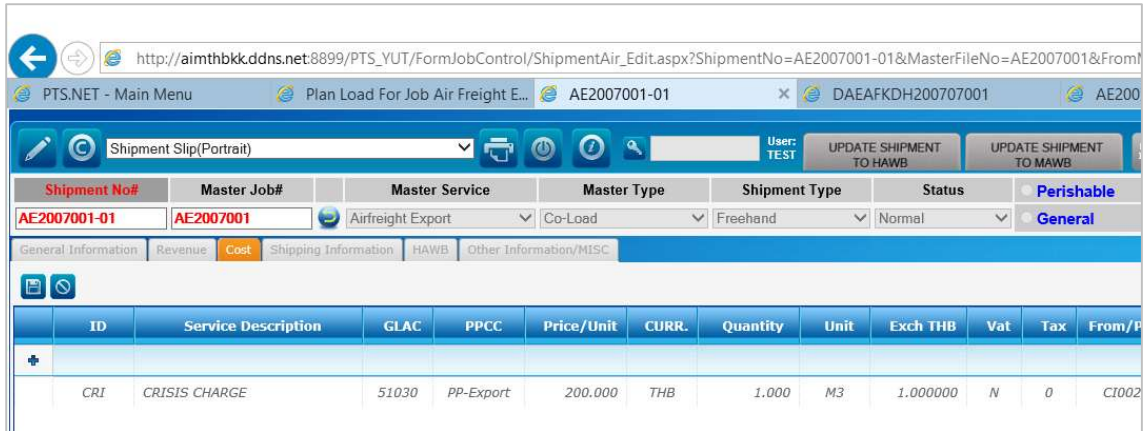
http://aimthbkk.ddns.net:8899/PTS_YUT/FormJobControl/ShipmentAir_Edit.aspx?ShipmentNo=AE2007001-01&MasterFileNo=AE2007001&FromM

PTS.NET - Main Menu | Plan Load For Job Air Freight E... | AE2007001-01 | DAEAFKDH200707001 | AE200

Shipment Slip(Portrait)

User: TEST

UPDATE SHIPMENT TO HAWB

UPDATE SHIPMENT TO MAWB

| Shipment No# | Master Job# | Master Service | Master Type | Shipment Type | Status | Perishable |
|---|---|---|---|---|---|---|
| AE2007001-01 | AE2007001 | Airfreight Export | Co-Load | Freehand | Normal | General |

General Information | Revenue | Cost | Shipping Information | HAWB | Other Information/MISC

| | ID | Service Description | GLAC | PPCC | Price/Unit | CURR. | Quantity | Unit | Exch THB | Vat | Tax | From/P |
|---|---|---|---|---|---|---|---|---|---|---|---|---|
| + | | | | | | | | | | | | |
| | CRI | CRISIS CHARGE | 51030 | PP-Export | 200.000 | THB | 1.000 | M3 | 1.000000 | N | 0 | CI002 |